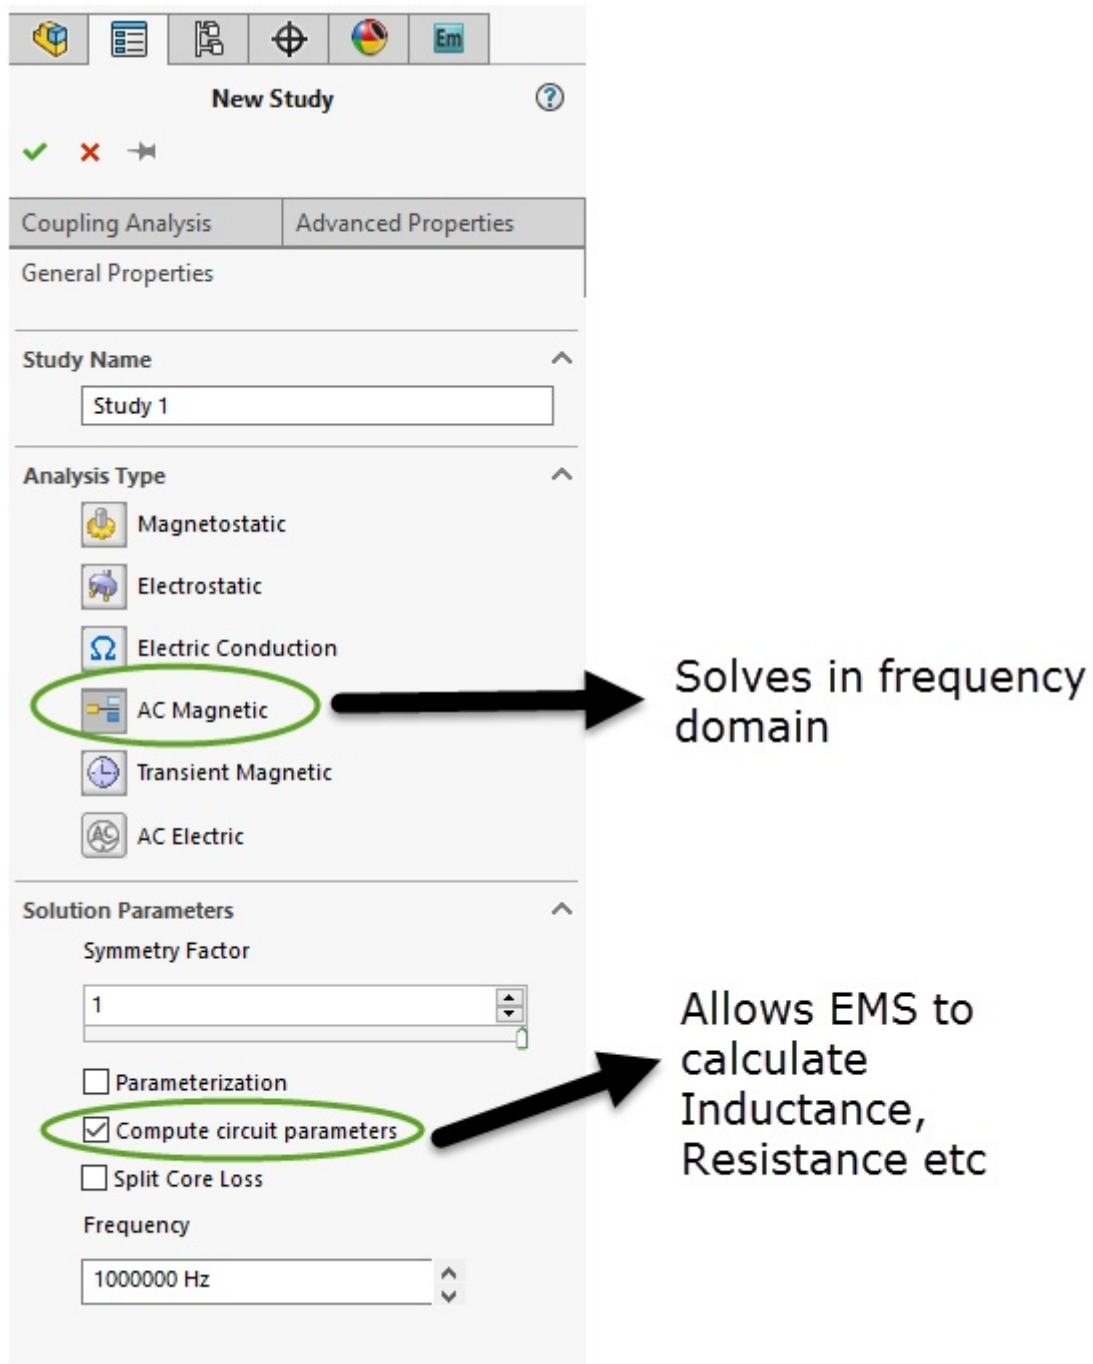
Em

New Study

Coupling Analysis | Advanced Properties

General Properties

Study Name

Study 1

Analysis Type

Magnetostatic

Electrostatic

Electric Conduction

AC Magnetic

Transient Magnetic

AC Electric

Solves in frequency domain

Solution Parameters

Symmetry Factor

1

Parameterization

Compute circuit parameters

Split Core Loss

Frequency

1000000 Hz

Allows EMS to calculate Inductance, Resistance etc